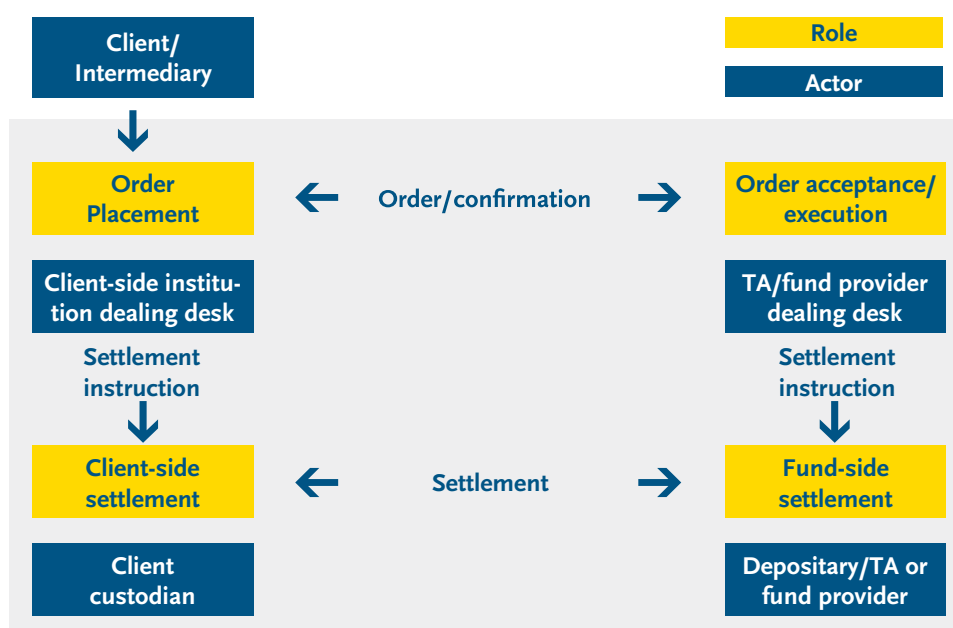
Client/ Intermediary

Role

Actor

Order Placement

Order/confirmation

Order acceptance/ execution

Client-side institution dealing desk

TA/fund provider dealing desk

Settlement instruction

Settlement instruction

Client-side settlement

Settlement

Fund-side settlement

Client custodian

Depositary/TA or fund provider